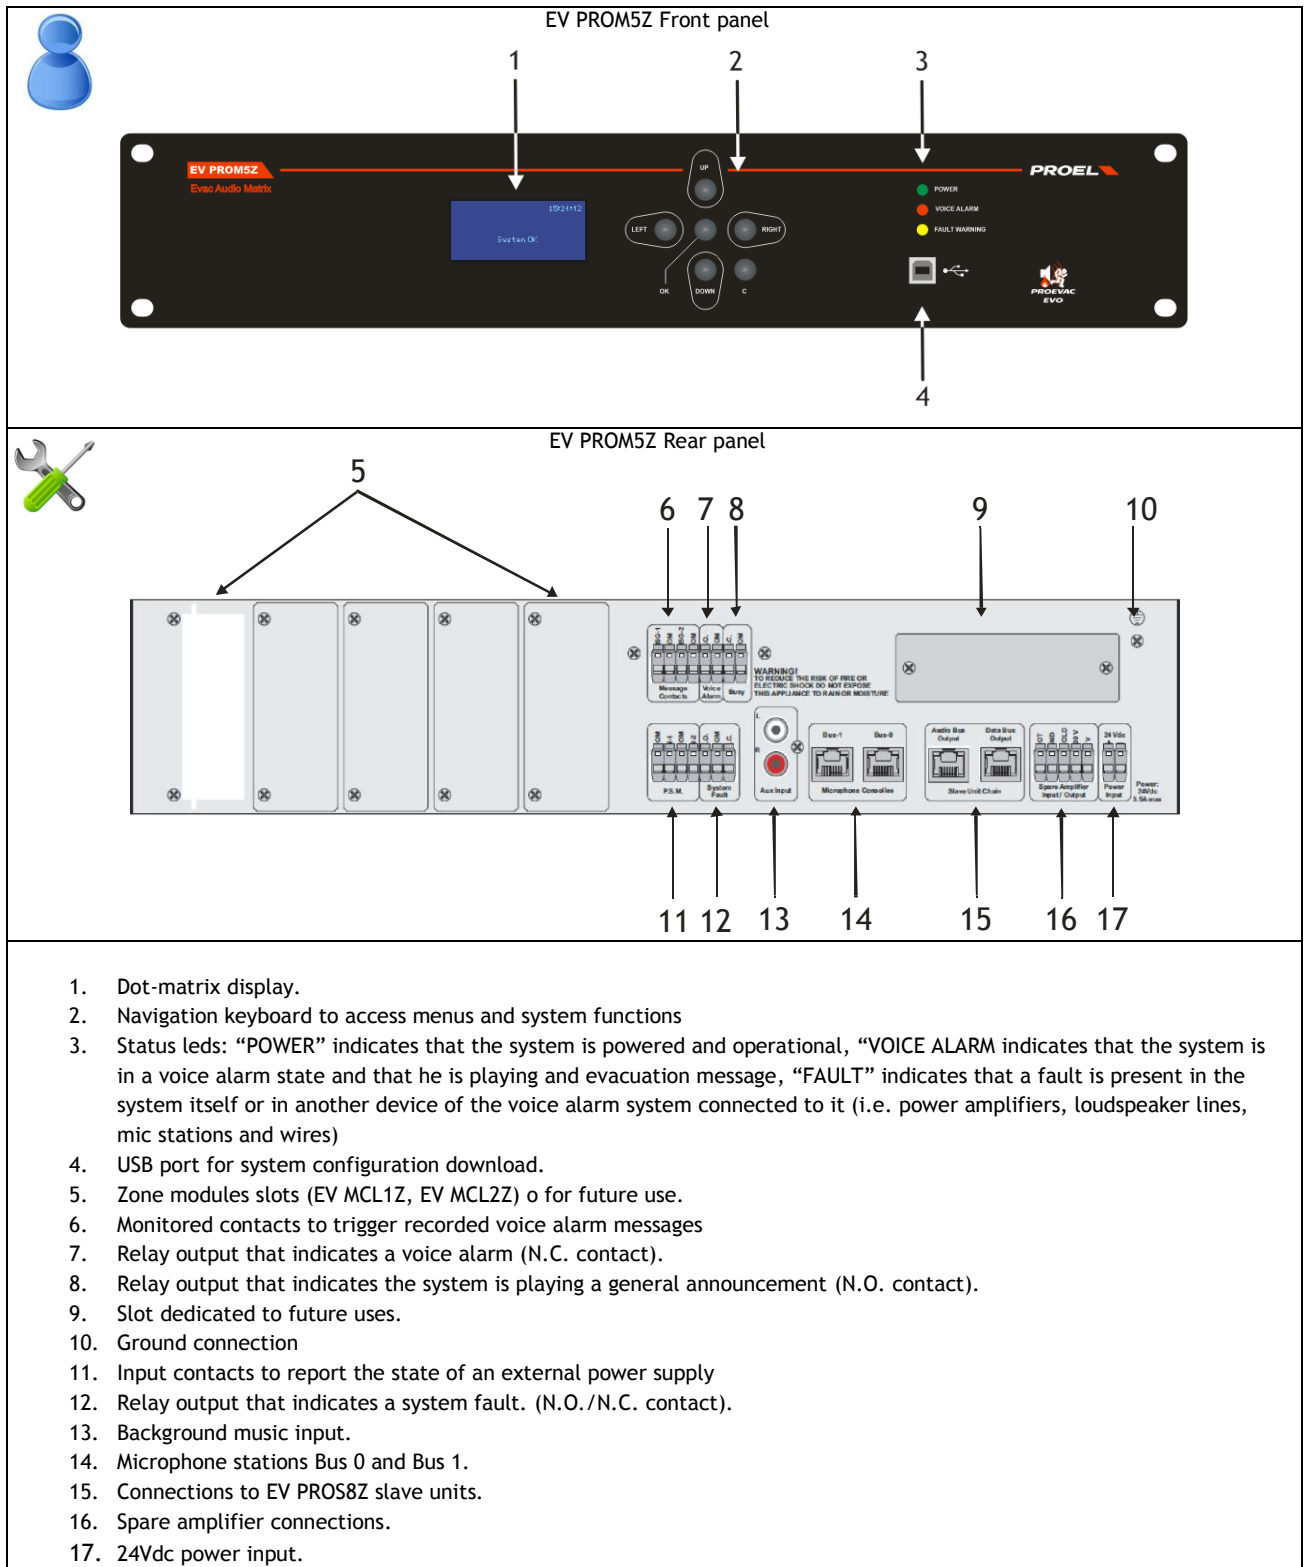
EV PROM5Z Front panel

1 2 3

EV PROM5Z
Evac Audio Matrix

15:24:12
System OK

UP
LEFT
RIGHT
OK
DOWN
C

PROEL

POWER
VOICE ALARM
FAULT WARNING

PROEVAC
EVO

4

EV PROM5Z Rear panel

5

6 7 8 9 10

Message Contacts
Voice Alarm
Busy

WARNING!
TO REDUCE THE RISK OF FIRE OR ELECTRIC SHOCK DO NOT EXPOSE THIS APPLIANCE TO RAIN OR MOISTURE

P.S.M.
System Fault
Aux Input
Bus-1
Bus-0
Microphone Consoles
Audio Bus Output
Data Bus Output
Slave Unit Chain
Spare Amplifier Input / Output
24 Vdc
Power Input
Power: 24Vdc 3.5A max

11 12 13 14 15 16 17

1. Dot-matrix display.
2. Navigation keyboard to access menus and system functions
3. Status leds: “POWER” indicates that the system is powered and operational, “VOICE ALARM indicates that the system is in a voice alarm state and that he is playing and evacuation message, “FAULT” indicates that a fault is present in the system itself or in another device of the voice alarm system connected to it (i.e. power amplifiers, loudspeaker lines, mic stations and wires)
4. USB port for system configuration download.
5. Zone modules slots (EV MCL1Z, EV MCL2Z) o for future use.
6. Monitored contacts to trigger recorded voice alarm messages
7. Relay output that indicates a voice alarm (N.C. contact).
8. Relay output that indicates the system is playing a general announcement (N.O. contact).
9. Slot dedicated to future uses.
10. Ground connection
11. Input contacts to report the state of an external power supply
12. Relay output that indicates a system fault. (N.O./N.C. contact).
13. Background music input.
14. Microphone stations Bus 0 and Bus 1.
15. Connections to EV PROS8Z slave units.
16. Spare amplifier connections.
17. 24Vdc power input.